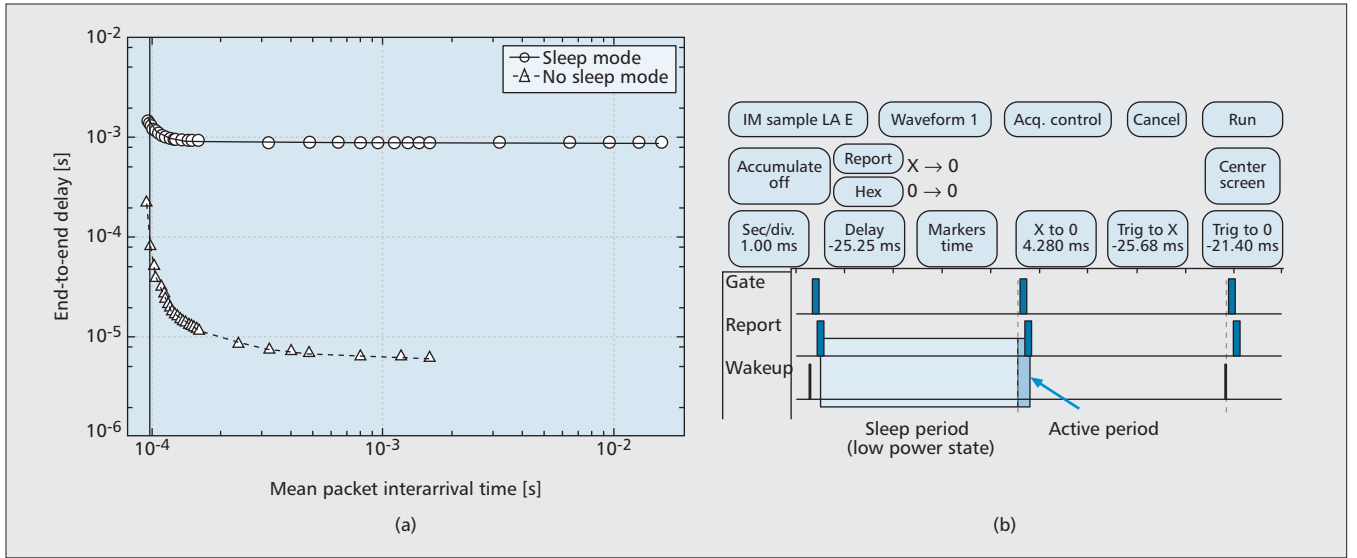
$10^{-2}$
$10^{-3}$
$10^{-4}$
$10^{-5}$
$10^{-6}$
End-to-end delay [s]
Sleep mode
No sleep mode
$10^{-4}$
$10^{-3}$
$10^{-2}$
Mean packet interarrival time [s]
(a)

IM sample LA E
Waveform 1
Acq. control
Cancel
Run
Accumulate off
Report
Hex
X → 0
0 → 0
Center screen
Sec/div. 1.00 ms
Delay -25.25 ms
Markers time
X to 0 4.280 ms
Trig to X -25.68 ms
Trig to 0 -21.40 ms
Gate
Report
Wakeup
Sleep period (low power state)
Active period
(b)